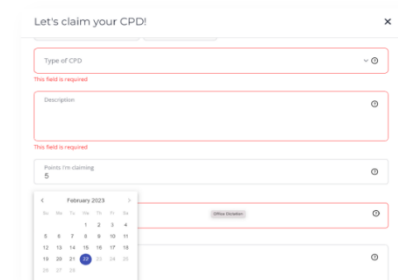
Let's claim your CPD!

×

Type of CPD

This field is required

Description

This field is required

Points I'm claiming

5

February 2023

| Su | Mo | Tu | We | Th | Fr | Sa |
|---|---|---|---|---|---|---|
| 29 | 30 | 31 | 1 | 2 | 3 | 4 |
| 5 | 6 | 7 | 8 | 9 | 10 | 11 |
| 12 | 13 | 14 | 15 | 16 | 17 | 18 |
| 19 | 20 | 21 | 22 | 23 | 24 | 25 |
| 26 | 27 | 28 | | | | |

Office Dictation